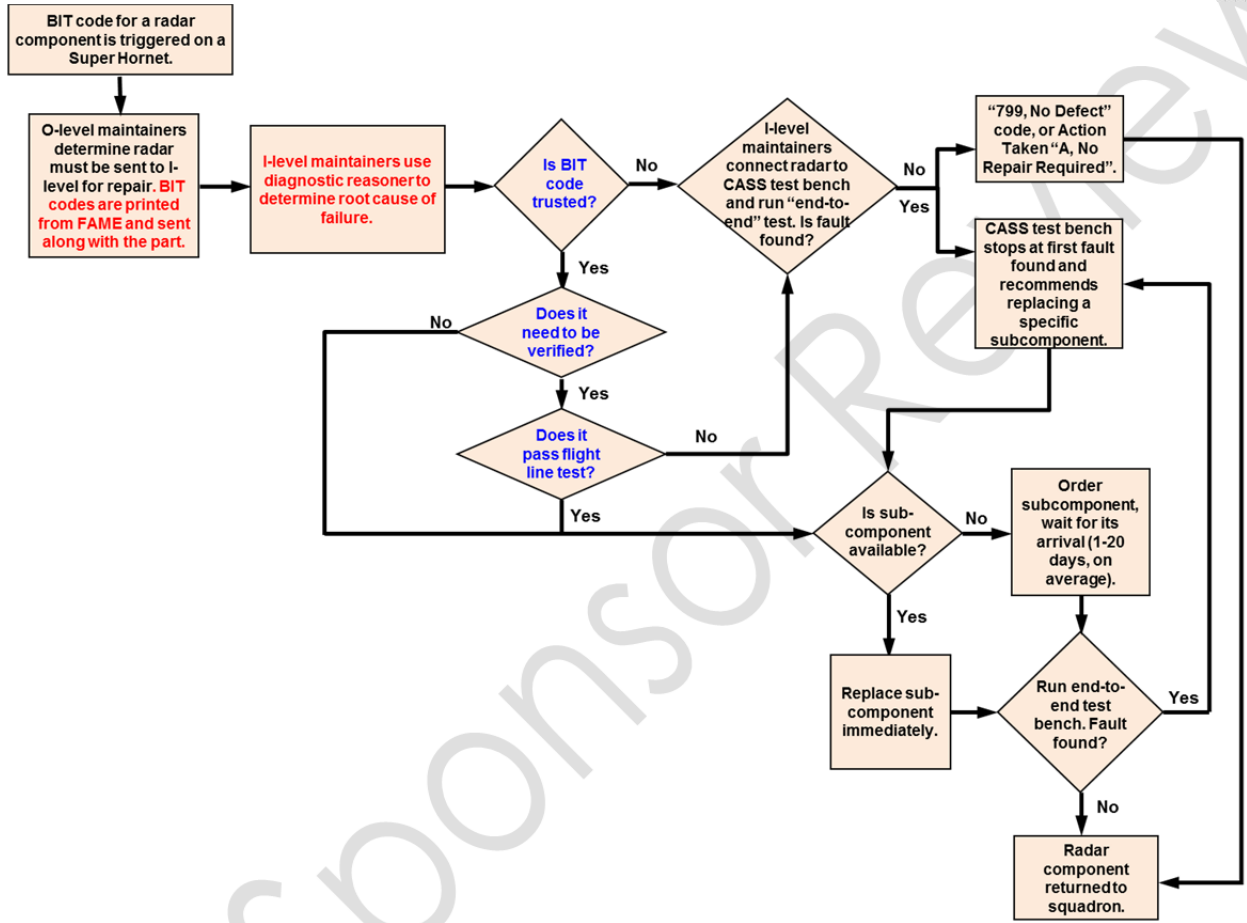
BIT code for a radar component is triggered on a Super Hornet.

O-level maintainers determine radar must be sent to I-level for repair. BIT codes are printed from FAME and sent along with the part.

I-level maintainers use diagnostic reasoner to determine root cause of failure.

Is BIT code trusted?

No

I-level maintainers connect radar to CASS test bench and run "end-to-end" test. Is fault found?

No

Yes

"799, No Defect" code, or Action Taken "A, No Repair Required".

CASS test bench stops at first fault found and recommends replacing a specific subcomponent.

Yes

No

Does it need to be verified?

Yes

Does it pass flight line test?

No

Yes

Is sub-component available?

No

Order subcomponent, wait for its arrival (1-20 days, on average).

Yes

Replace sub-component immediately.

Run end-to-end test bench. Fault found?

Yes

No

Radar component returned to squadron.

Sponsor Review